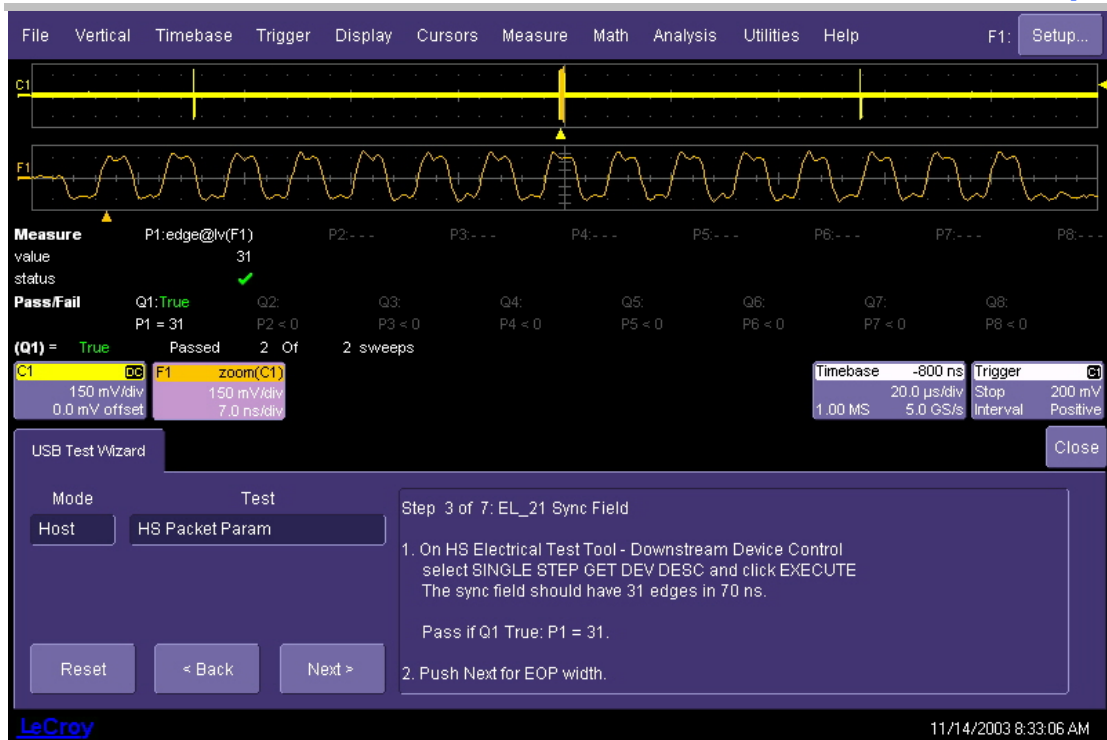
File Vertical Timebase Trigger Display Cursors Measure Math Analysis Utilities Help F1: Setup...

C1

F1

| Measure | P1:edge@lv(F1) | P2:- - - | P3:- - - | P4:- - - | P5:- - - | P6:- - - | P7:- - - | P8:- - - |
|---|---|---|---|---|---|---|---|---|
| value | 31 | | | | | | | |
| status | ✓ | | | | | | | |
| Pass/Fail | Q1:True | Q2: | Q3: | Q4: | Q5: | Q6: | Q7: | Q8: |
| | P1 = 31 | P2 < 0 | P3 < 0 | P4 < 0 | P5 < 0 | P6 < 0 | P7 < 0 | P8 < 0 |

(Q1) = True Passed 2 Of 2 sweeps

C1 DC 150 mV/div 0.0 mV offset

F1 zoom(C1) 150 mV/div 7.0 ns/div

Timebase -800 ns 20.0 µs/div 1.00 MS 5.0 GS/s

Trigger C1 Stop 200 mV Interval Positive

USB Test Wizard

Close

Mode Test

Host HS Packet Param

Step 3 of 7: EL_21 Sync Field

1. On HS Electrical Test Tool - Downstream Device Control select SINGLE STEP GET DEV DESC and click EXECUTE The sync field should have 31 edges in 70 ns.

Pass if Q1 True: P1 = 31.

2. Push Next for EOP width.

Reset < Back Next >

LeCroy

11/14/2003 8:33:06 AM